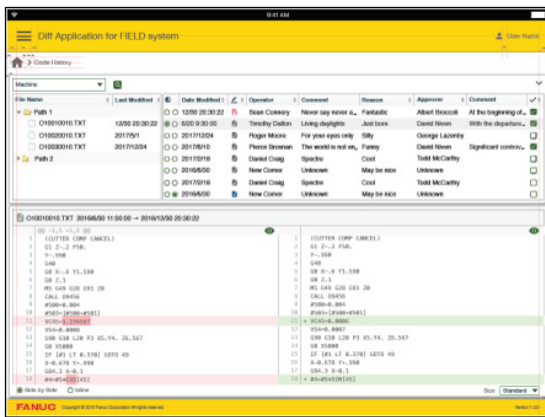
9:41 AM

Diff Application for FIELD system

User Name

Code History

Machine

| File Name | Last Modified |
|---|---|
| Path 1 | |
| O10010010.TXT | 12/30 20:30:22 |
| O10020010.TXT | 2017/5/1 |
| O10030010.TXT | 2017/12/24 |
| Path 2 | |

| Date Modified | Operator | Comment | Reason | Approver | Comment |
|---|---|---|---|---|---|
| 12/30 20:30:22 | Sean Connery | Never say never a... | Fantastic | Albert Broccoli | At the beginning of... |
| 6/20 9:30:00 | Timothy Dalton | Living daylights | Just bore | David Niven | With the departure... |
| 2017/12/24 | Roger Moore | For your eyes only | Silly | George Lazenby | |
| 2017/6/10 | Pierce Brosnan | The world is not en... | Fanny | David Niven | Significant contro... |
| 2017/2/18 | Daniel Craig | Spectre | Cool | Todd McCarthy | |
| 2016/6/30 | New Comer | Unknown | May be nice | Unknown | |
| 2017/2/18 | Daniel Craig | Spectre | Cool | Todd McCarthy | |
| 2016/6/30 | New Comer | Unknown | May be nice | Unknown | |

O10010010.TXT 2016/6/30 11:00:00 → 2016/12/30 20:30:22

@@ -1,5 +1,5 @@
(CUTTER COMP CANCEL)
G1 Z-.2 F50.
Y-.990
G40
G0 X-.6 Y1.590
G0 Z.1
M5 G49 G28 G91 Z0
CALL O9456
#500=0.004
#503=[#500+#501]
VC45=0.0006
VS4=0.0007
G90 G10 L20 P3 X5.Y4. Z6.567
G0 X5000
IF [#1 LT 0.370] GOTO 49
X-0.678 Y+.990
G84.3 X-0.1
#4=#5*COS[45]

(CUTTER COMP CANCEL)
G1 Z-.2 F50.
Y-.990
G40
G0 X-.6 Y1.590
G0 Z.1
M5 G49 G28 G91 Z0
CALL O9456
#500=0.004
#503=[#500+#501]
VC45=0.0006
VS4=0.0007
G90 G10 L20 P3 X5.Y4. Z6.567
G0 X5000
IF [#1 LT 0.370] GOTO 49
X-0.678 Y+.990
G84.3 X-0.1
#4=#5*SIN[45]

Side by Side   Inline   Size Standard

FANUC   Copyright © 2016 Fanuc Corporation All rights reserved   Version 1.0.0